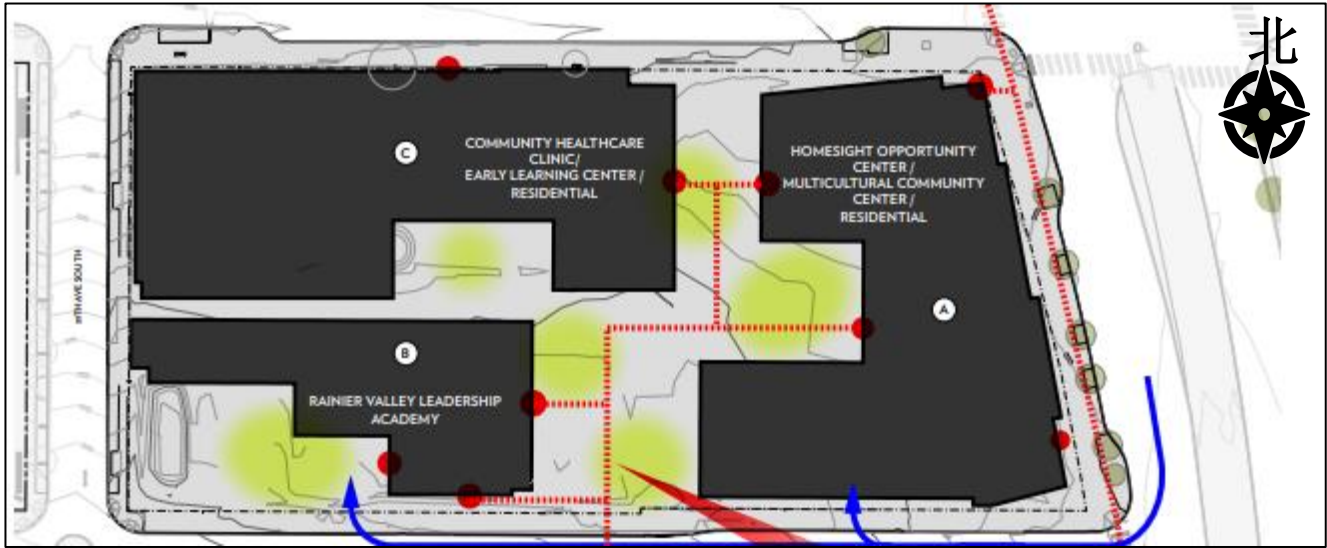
北

C

COMMUNITY HEALTHCARE CLINIC/ EARLY LEARNING CENTER / RESIDENTIAL

HOMESIGHT OPPORTUNITY CENTER / MULTICULTURAL COMMUNITY CENTER / RESIDENTIAL

A

B

RAINIER VALLEY LEADERSHIP ACADEMY

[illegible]TH AVE SOUTH